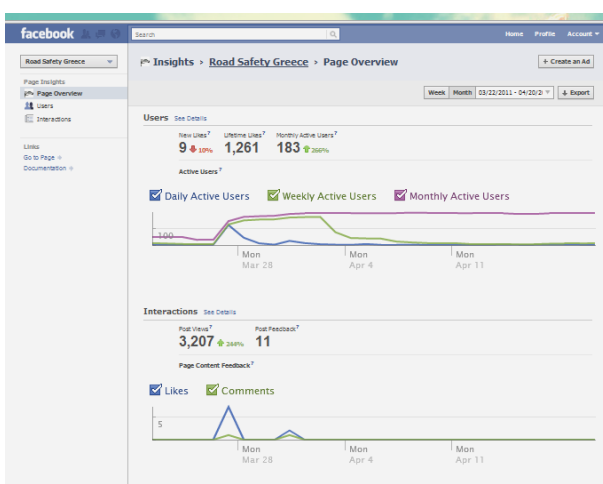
facebook Search Home Profile Account

Road Safety Greece

Page Insights
Page Overview
Users
Interactions

Links
Go to Page
Documentation

Insights › Road Safety Greece › Page Overview

+ Create an Ad

Week Month 03/22/2011 - 04/20/2 Export

Users See Details

New Likes? 9 10%
Lifetime Likes? 1,261
Monthly Active Users? 183 266%

Active Users?

Daily Active Users Weekly Active Users Monthly Active Users

100

Mon Mar 28
Mon Apr 4
Mon Apr 11

Interactions See Details

Post Views? 3,207 244%
Post Feedback? 11

Page Content Feedback?

Likes Comments

5

Mon Mar 28
Mon Apr 4
Mon Apr 11